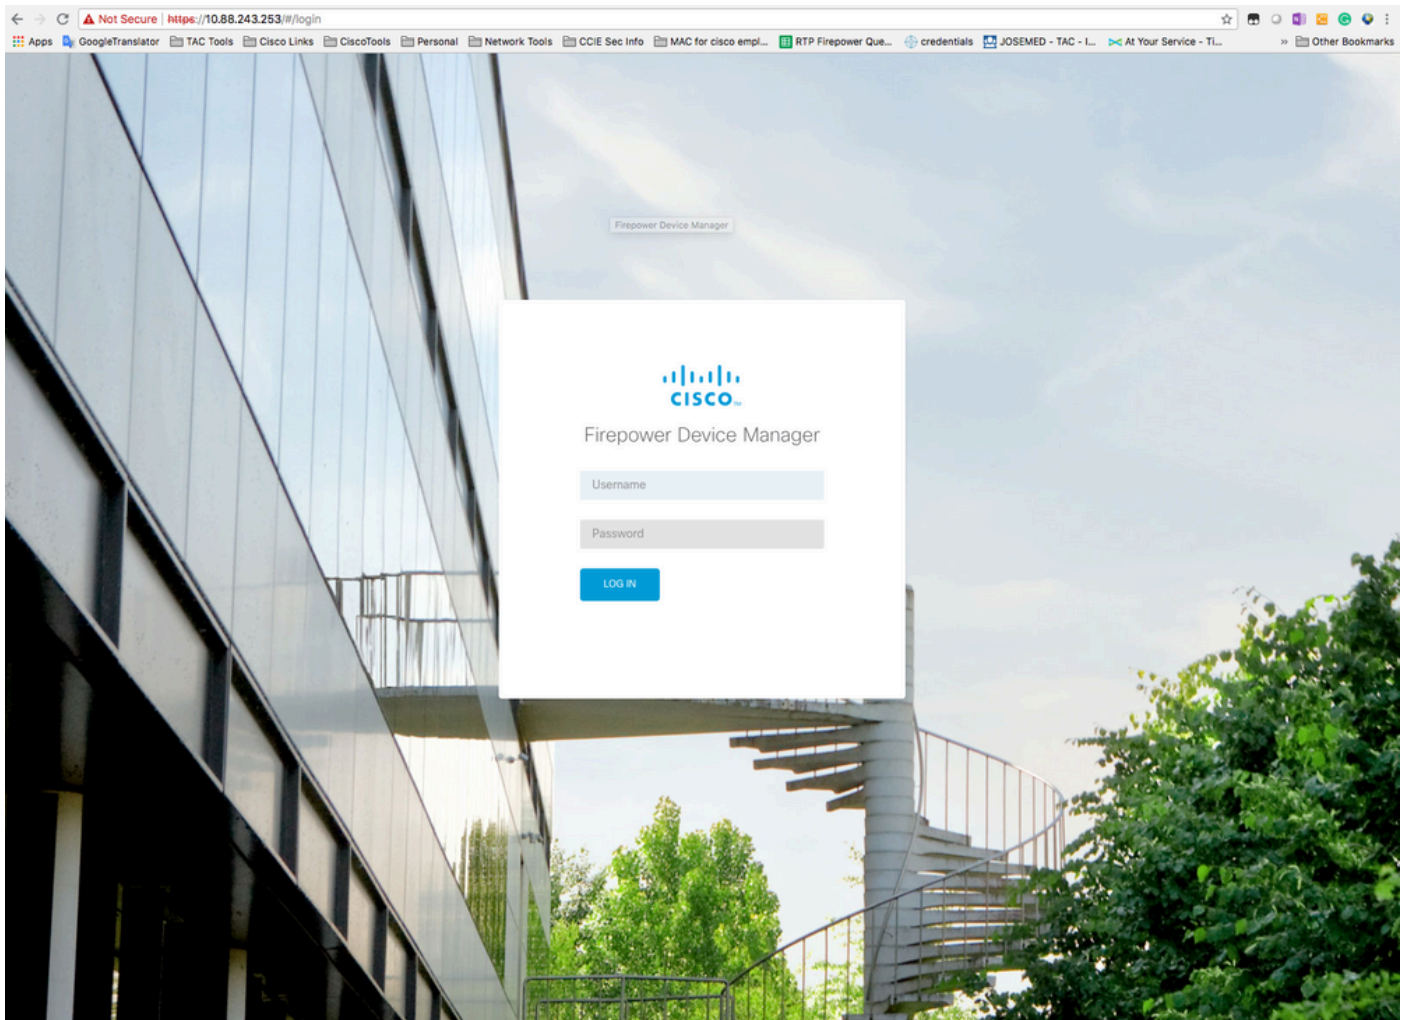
Not Secure | https://10.88.243.253/#/login

Apps GoogleTranslator TAC Tools Cisco Links CiscoTools Personal Network Tools CCIE Sec Info MAC for cisco empl... RTP Firepower Que... credentials JOSEMED - TAC - I... At Your Service - Ti... » Other Bookmarks

Firepower Device Manager

cisco

Firepower Device Manager

Username

Password

LOG IN